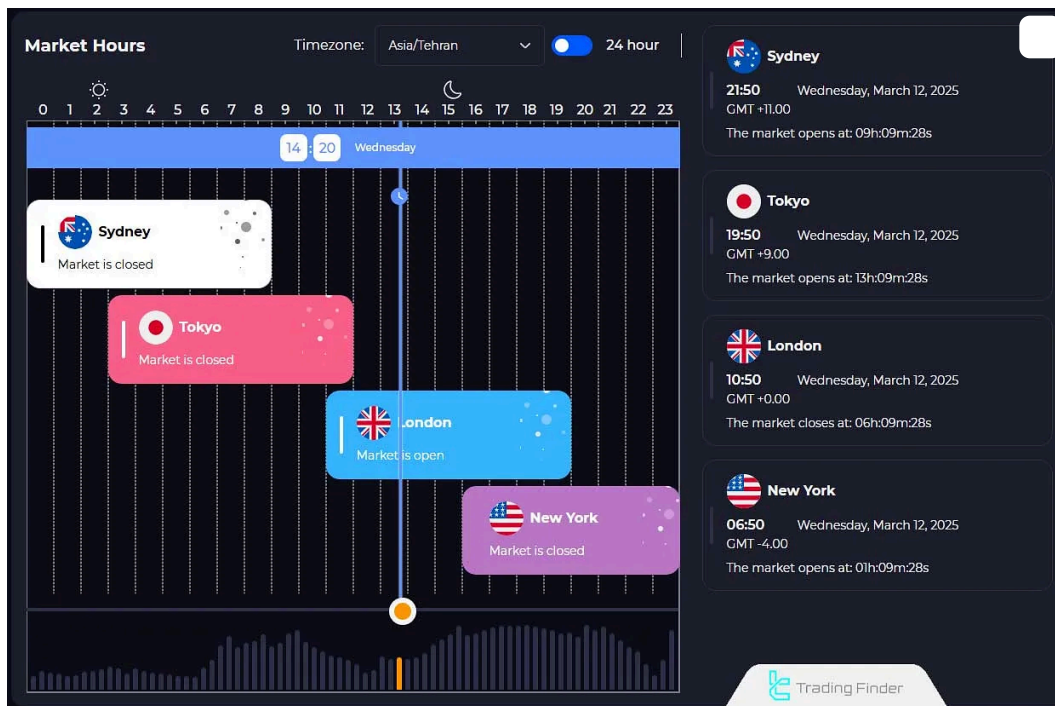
Market Hours

Timezone: Asia/Tehran

24 hour

0 1 2 3 4 5 6 7 8 9 10 11 12 13 14 15 16 17 18 19 20 21 22 23

14 : 20 Wednesday

Sydney
Market is closed

Tokyo
Market is closed

London
Market is open

New York
Market is closed

Sydney
21:50 Wednesday, March 12, 2025
GMT +11.00
The market opens at: 09h:09m:28s

Tokyo
19:50 Wednesday, March 12, 2025
GMT +9.00
The market opens at: 13h:09m:28s

London
10:50 Wednesday, March 12, 2025
GMT +0.00
The market closes at: 06h:09m:28s

New York
06:50 Wednesday, March 12, 2025
GMT -4.00
The market opens at: 01h:09m:28s

Trading Finder